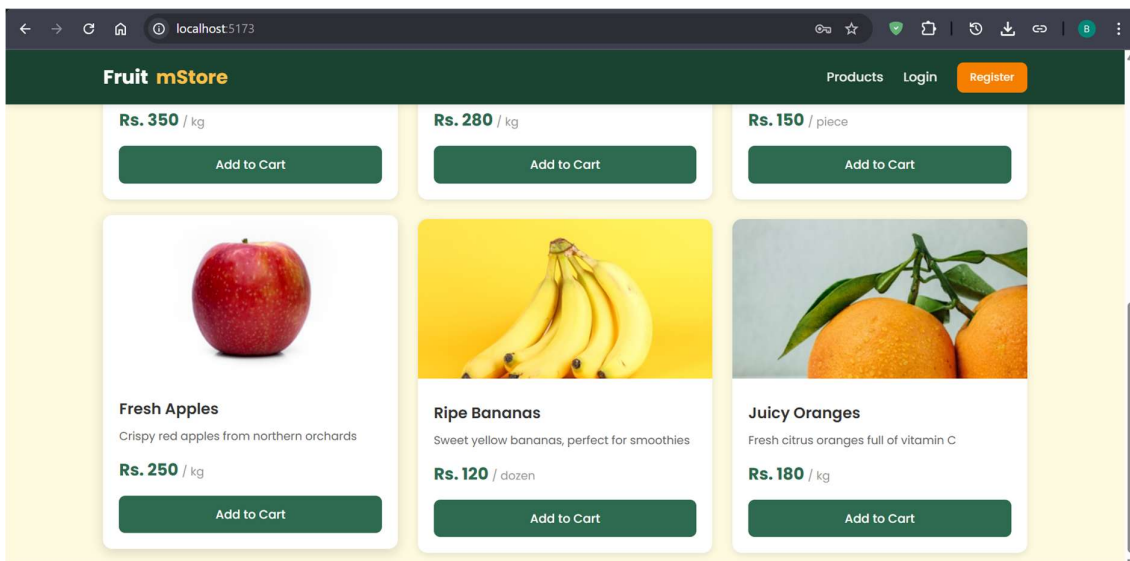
localhost:5173

B

Fruit mStore

Products Login Register

Rs. 350 / kg

Add to Cart

Rs. 280 / kg

Add to Cart

Rs. 150 / piece

Add to Cart

Fresh Apples

Crispy red apples from northern orchards

Rs. 250 / kg

Add to Cart

Ripe Bananas

Sweet yellow bananas, perfect for smoothies

Rs. 120 / dozen

Add to Cart

Juicy Oranges

Fresh citrus oranges full of vitamin C

Rs. 180 / kg

Add to Cart